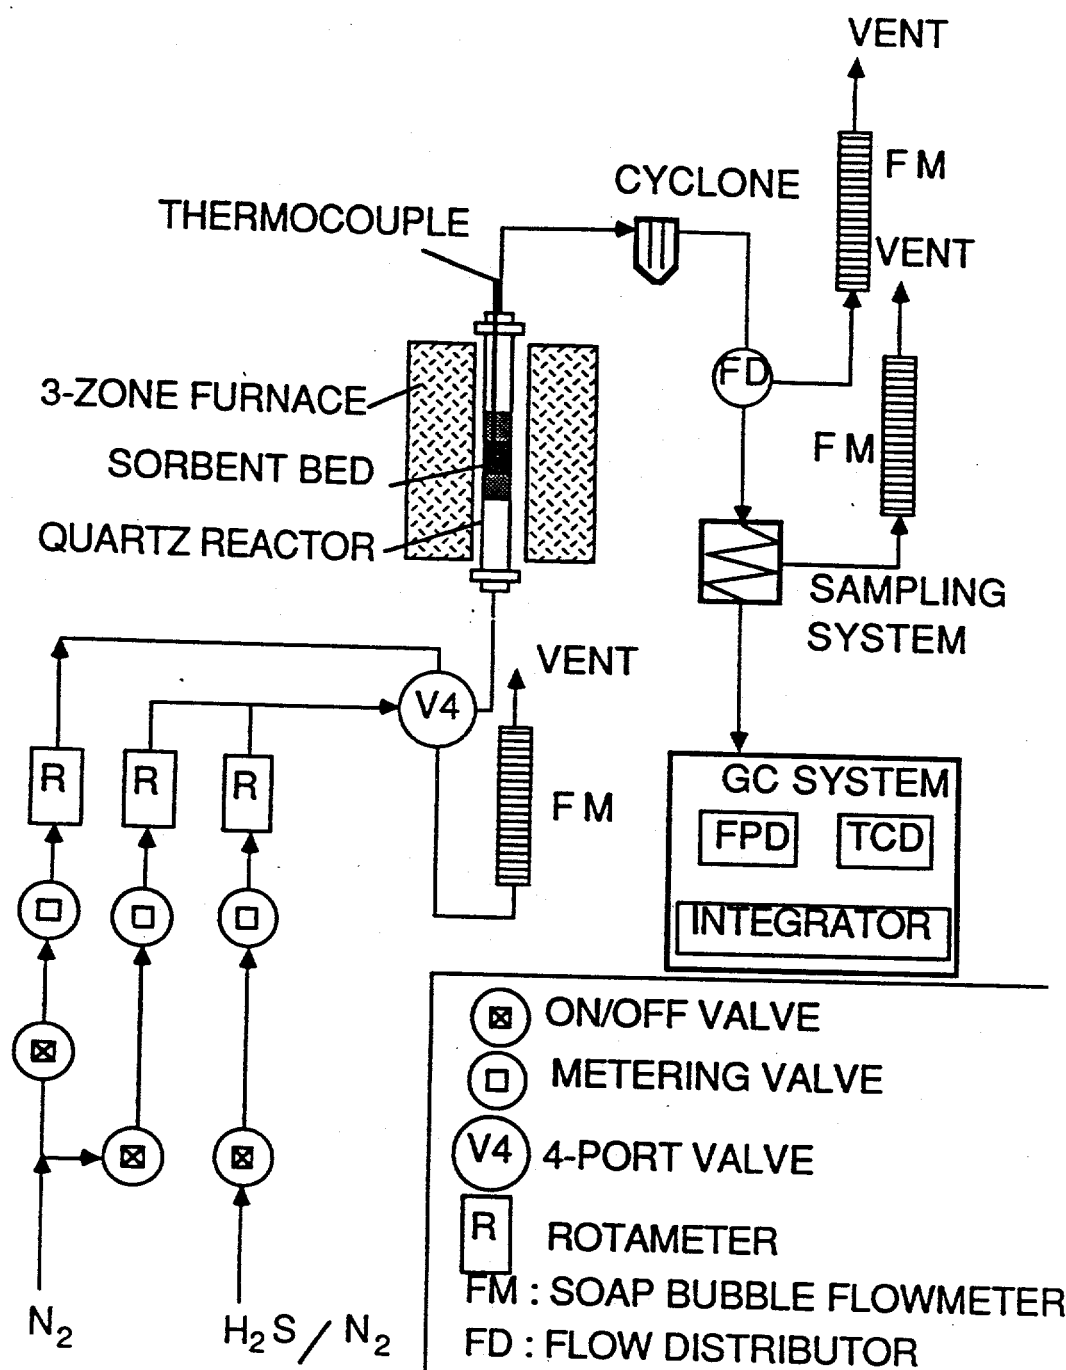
VENT
CYCLONE
F M
THERMOCOUPLE
VENT
3-ZONE FURNACE
FD
SORBENT BED
F M
QUARTZ REACTOR
SAMPLING SYSTEM
VENT
V4
R
R
R
F M
GC SYSTEM
FPD
TCD
INTEGRATOR
ON/OFF VALVE
METERING VALVE
V4 4-PORT VALVE
R ROTAMETER
FM : SOAP BUBBLE FLOWMETER
FD : FLOW DISTRIBUTOR
$N_2$
$H_2S / N_2$